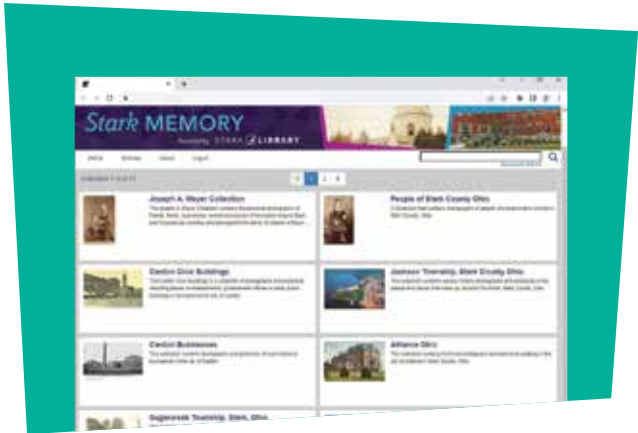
Stark MEMORY
Powered by STARK LIBRARY

Home Browse About Log in

1 2 3

Joseph A. Meyer Collection

People of Stark County Ohio

Canton Civic Buildings

Jackson Township, Stark County Ohio

Canton Businesses

Alliance Ohio

Sugarcreek Township, Stark, Ohio